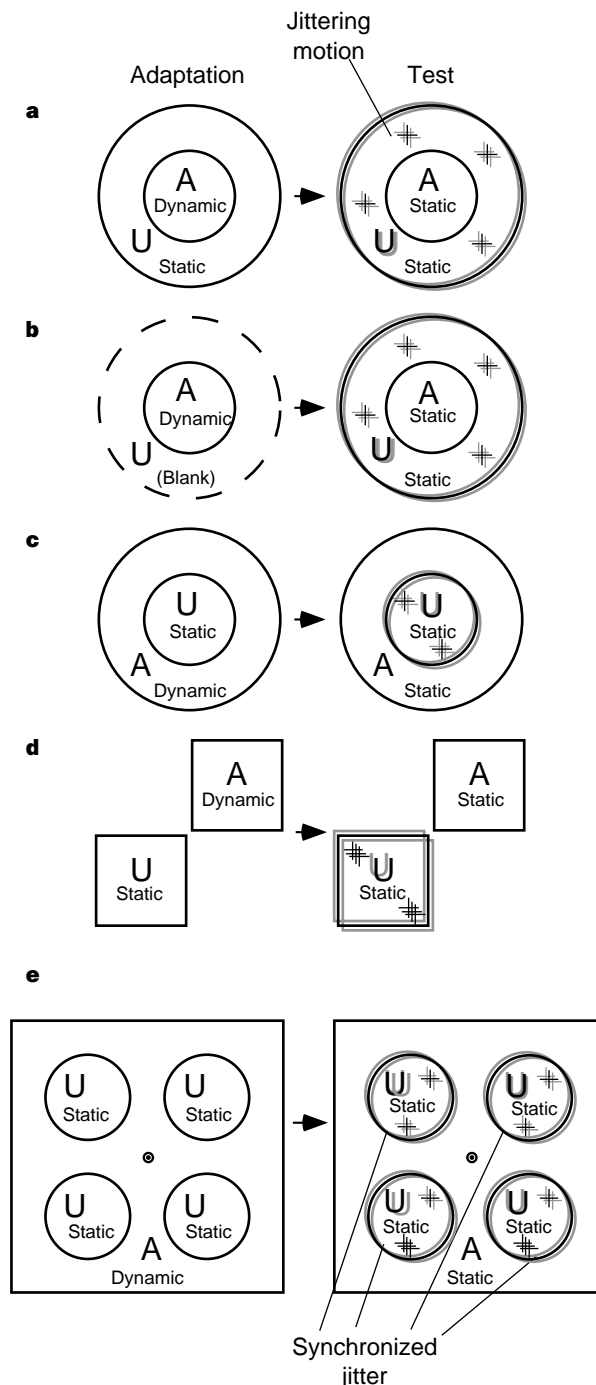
Jittering motion

Adaptation

Test

a

A
Dynamic
U
Static

A
Static
U
Static

b

A
Dynamic
U
(Blank)

A
Static
U
Static

c

U
Static
A
Dynamic

U
Static
A
Static

d

A
Dynamic
U
Static

A
Static
U
Static

e

U
Static
U
Static
U
Static
U
Static
A
Dynamic

U
Static
U
Static
U
Static
U
Static
A
Static

Synchronized jitter